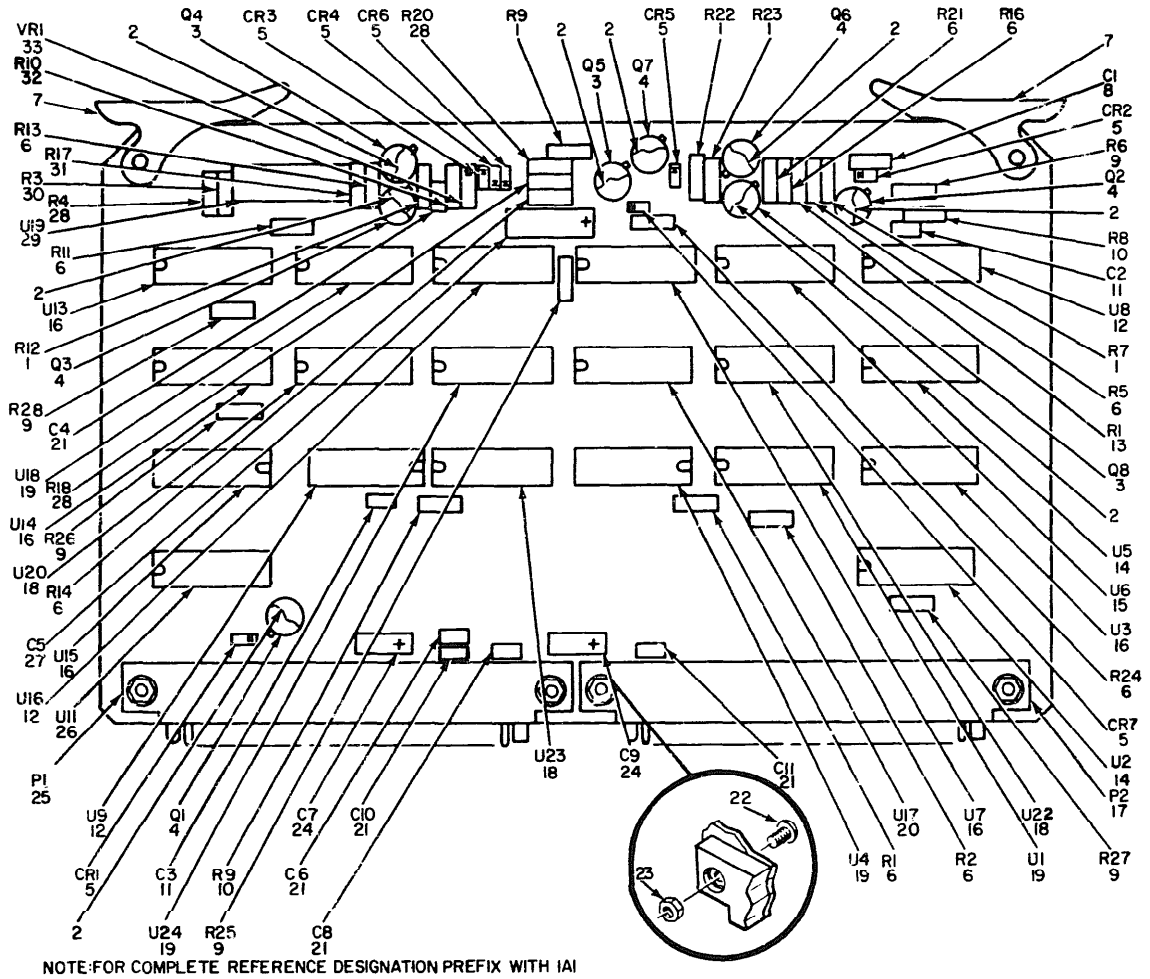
Q4 3 CR3 5 CR4 5 CR6 5 R20 28 R9 1 2 Q5 3 2 Q7 4 CR5 5 R22 1 R23 1 Q6 4 2 R21 6 R16 6

VR1 33
R10 32
2
7
R13 6
R17 31
R3 30
R4 28
U19 29
R11 6
2
U13 16
R12 1
Q3 4
R28 9
C4 21
U18 19
R18 28
U14 16
R26 9
U20 18
R14 6
C5 27
U15 16
U16 12
U11 26
P1 25

7
C1 8
CR2 5
R6 9
Q2 4
2
R8 10
C2 11
U8 12
R7 1
R5 6
R1 13
Q8 3
2
U5 14
U6 15
U3 16
R24 6
CR7 5
U2 14
P2 17
R27 9

U9 12
CR1 5
2
Q1 4
C3 11
U24 19
R9 10
R25 9
C7 24
C10 21
C6 21
C8 21
U23 18
C9 24
C11 21
U17 20
U4 19
R1 6
U7 16
R2 6
U22 18
U1 19

22
23

NOTE:FOR COMPLETE REFERENCE DESIGNATION PREFIX WITH 1A1